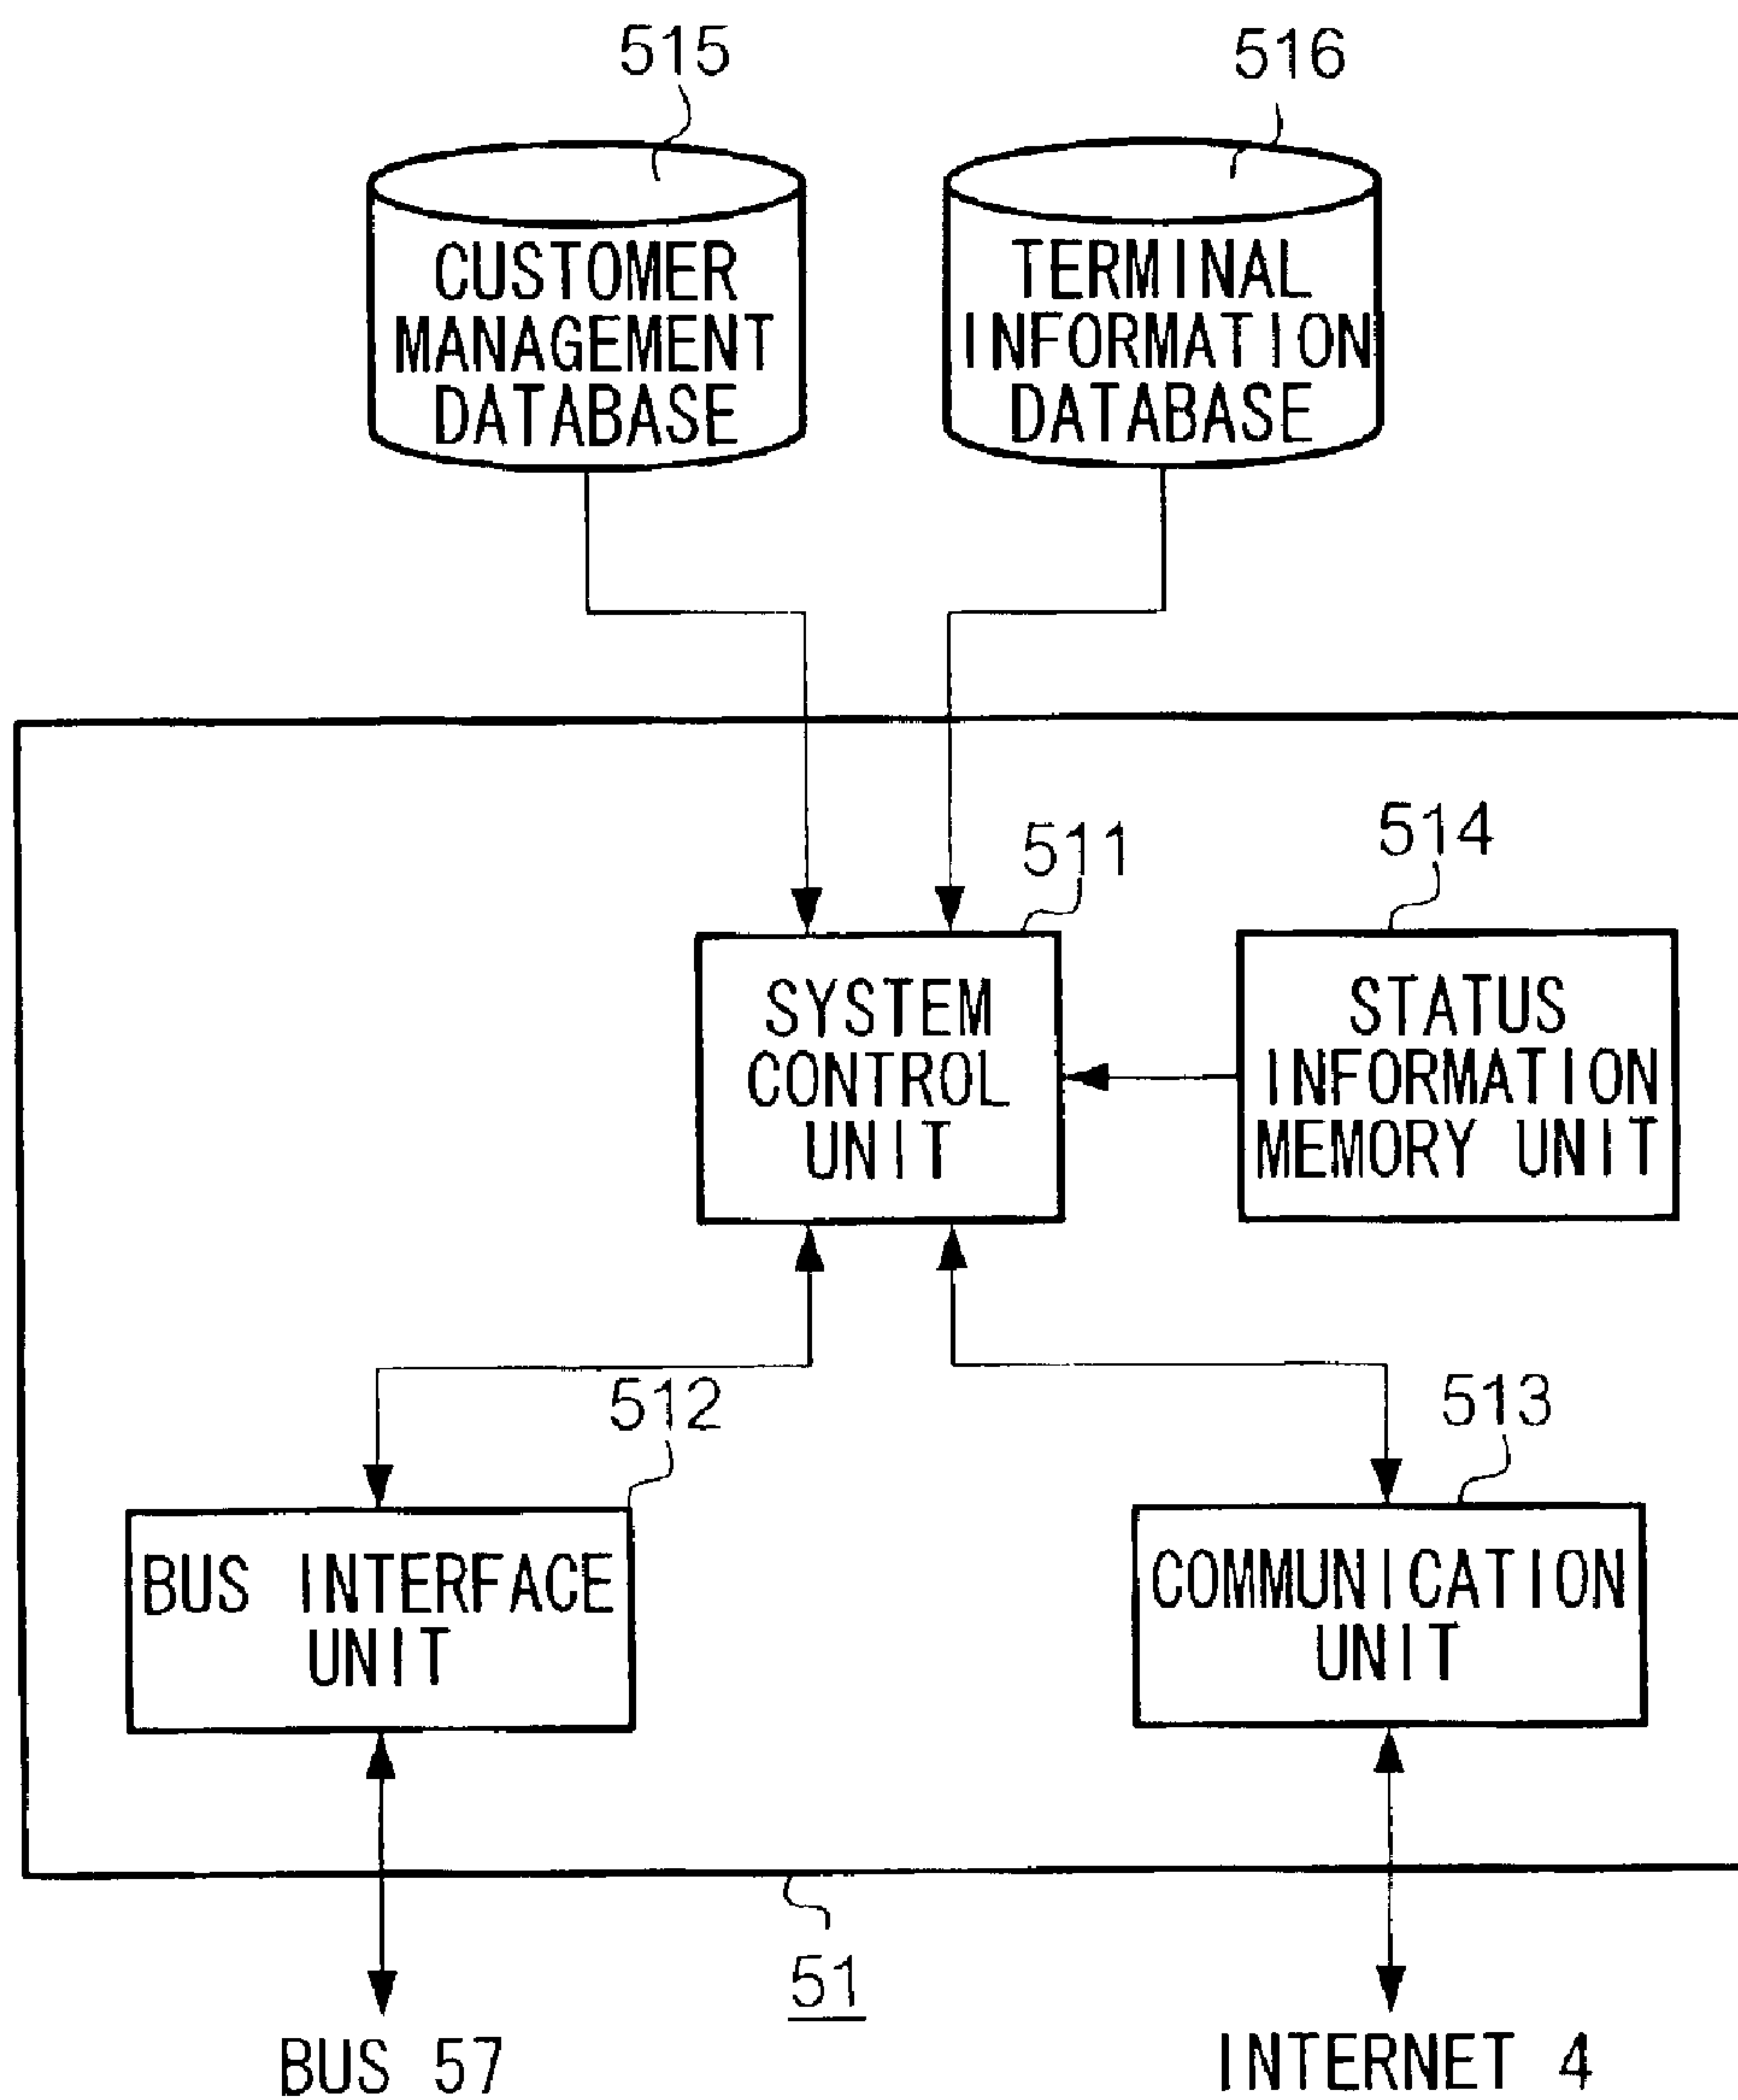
515

516

CUSTOMER MANAGEMENT DATABASE

TERMINAL INFORMATION DATABASE

511

514

SYSTEM CONTROL UNIT

STATUS INFORMATION MEMORY UNIT

512

513

BUS INTERFACE UNIT

COMMUNICATION UNIT

51

BUS 57

INTERNET 4